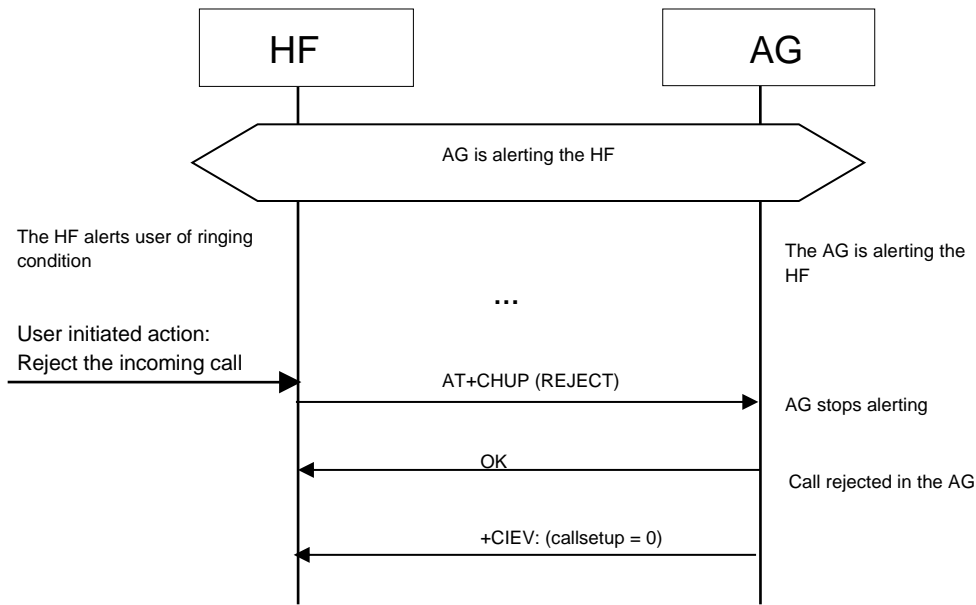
HF

AG

AG is alerting the HF

The HF alerts user of ringing condition

The AG is alerting the HF

...

User initiated action: Reject the incoming call

AT+CHUP (REJECT)

AG stops alerting

OK

Call rejected in the AG

+CIEV: (callsetup = 0)